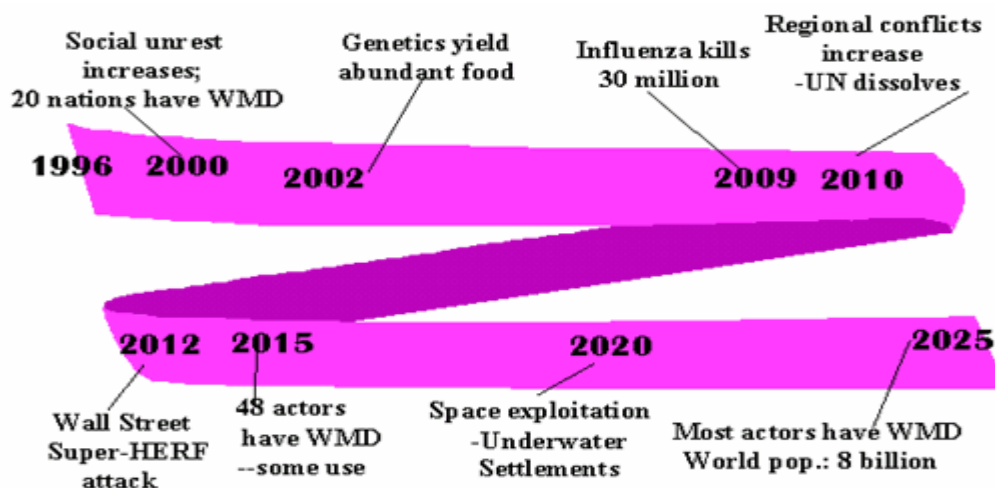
Social unrest increases; 20 nations have WMD

Genetics yield abundant food

Influenza kills 30 million

Regional conflicts increase -UN dissolves

1996 2000 2002 2009 2010

2012 2015 2020 2025

Wall Street Super-HERF attack

48 actors have WMD --some use

Space exploitation -Underwater Settlements

Most actors have WMD World pop.: 8 billion